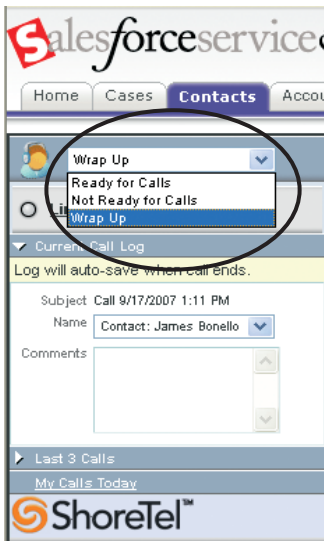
salesforceservice

Home
Cases
Contacts
Accou

Wrap Up
Ready for Calls
Not Ready for Calls
Wrap Up

Lin

Current Call Log
Log will auto-save when call ends.

Subject Call 9/17/2007 1:11 PM
Name Contact: James Bonello
Comments

Last 3 Calls
My Calls Today
ShoreTel™